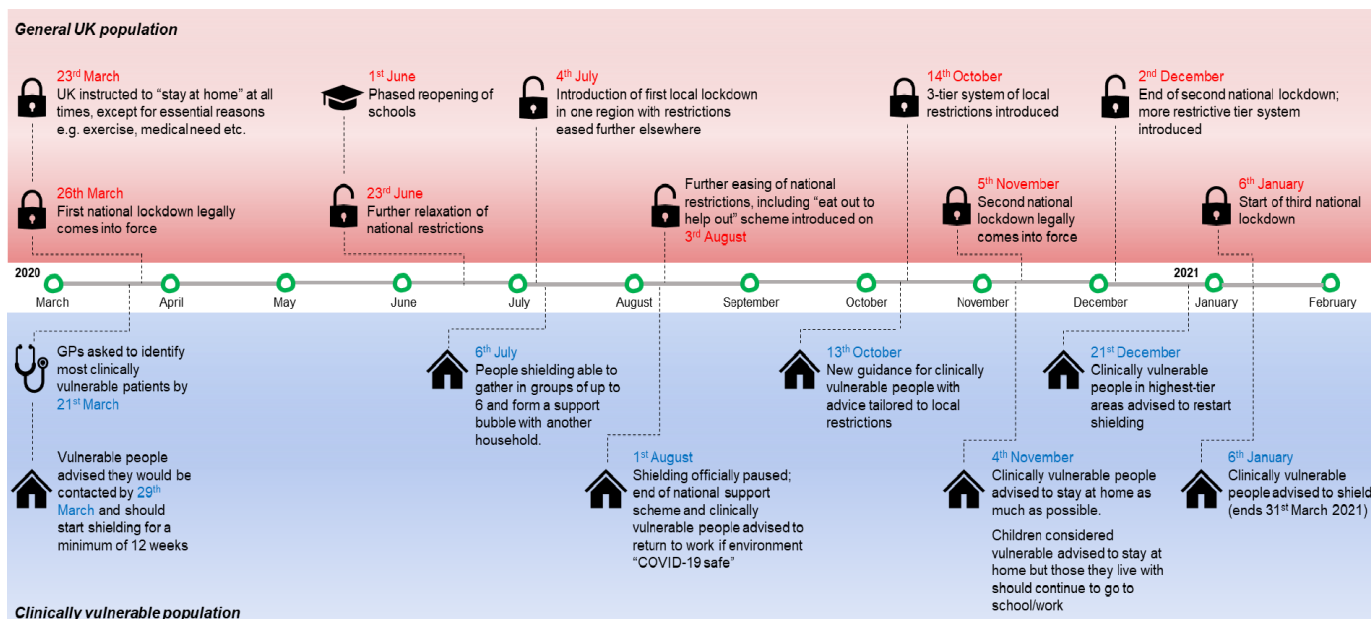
General UK population

23rd March
UK instructed to "stay at home" at all times, except for essential reasons e.g. exercise, medical need etc.

1st June
Phased reopening of schools

4th July
Introduction of first local lockdown in one region with restrictions eased further elsewhere

14th October
3-tier system of local restrictions introduced

2nd December
End of second national lockdown; more restrictive tier system introduced

26th March
First national lockdown legally comes into force

23rd June
Further relaxation of national restrictions

Further easing of national restrictions, including "eat out to help out" scheme introduced on 3rd August

5th November
Second national lockdown legally comes into force

6th January
Start of third national lockdown

2020 March April May June July August September October November December 2021 January February

GPs asked to identify most clinically vulnerable patients by 21st March

Vulnerable people advised they would be contacted by 29th March and should start shielding for a minimum of 12 weeks

6th July
People shielding able to gather in groups of up to 6 and form a support bubble with another household.

1st August
Shielding officially paused; end of national support scheme and clinically vulnerable people advised to return to work if environment "COVID-19 safe"

13th October
New guidance for clinically vulnerable people with advice tailored to local restrictions

4th November
Clinically vulnerable people advised to stay at home as much as possible.

Children considered vulnerable advised to stay at home but those they live with should continue to go to school/work

21st December
Clinically vulnerable people in highest-tier areas advised to restart shielding

6th January
Clinically vulnerable people advised to shield (ends 31st March 2021)

Clinically vulnerable population